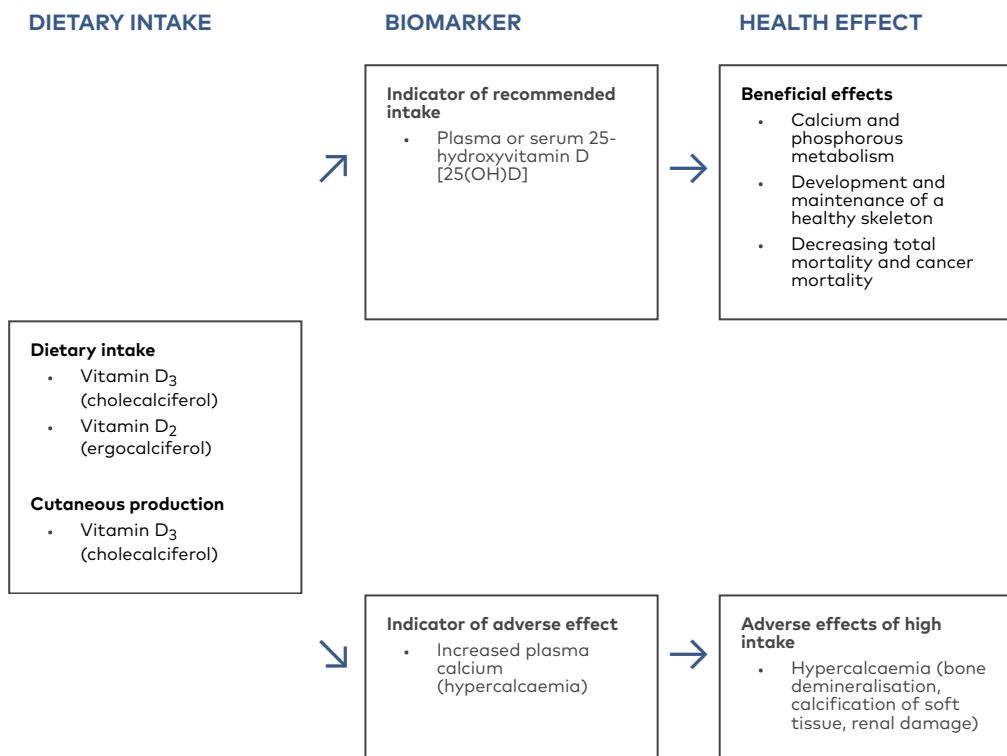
DIETARY INTAKE

BIOMARKER

HEALTH EFFECT

Indicator of recommended intake
- Plasma or serum 25-hydroxyvitamin D [25(OH)D]

Beneficial effects
- Calcium and phosphorous metabolism
- Development and maintenance of a healthy skeleton
- Decreasing total mortality and cancer mortality

Dietary intake
- Vitamin $D_3$ (cholecalciferol)
- Vitamin $D_2$ (ergocalciferol)

Cutaneous production
- Vitamin $D_3$ (cholecalciferol)

Indicator of adverse effect
- Increased plasma calcium (hypercalcaemia)

Adverse effects of high intake
- Hypercalcaemia (bone demineralisation, calcification of soft tissue, renal damage)